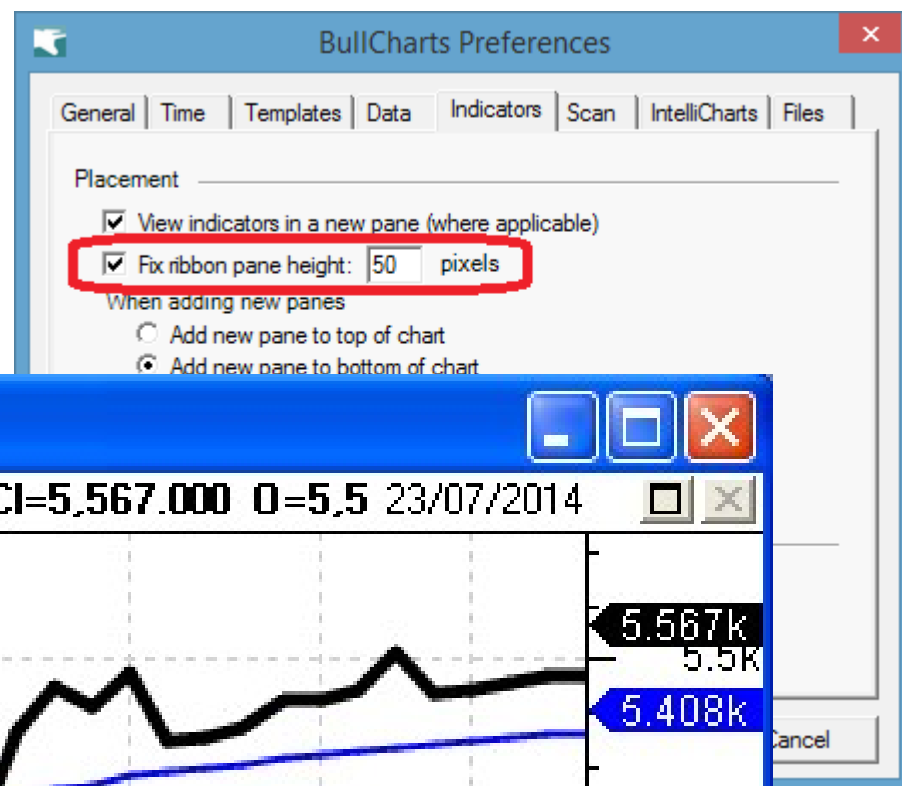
BullCharts Preferences

General | Time | Templates | Data | Indicators | Scan | IntelliCharts | Files

Placement

View indicators in a new pane (where applicable)

Fix ribbon pane height: 50 pixels

When adding new panes

Add new pane to top of chart

Add new pane to bottom of chart

C=5,567.000 O=5.5 23/07/2014

5.567k

5.5k

5.408k

Cancel